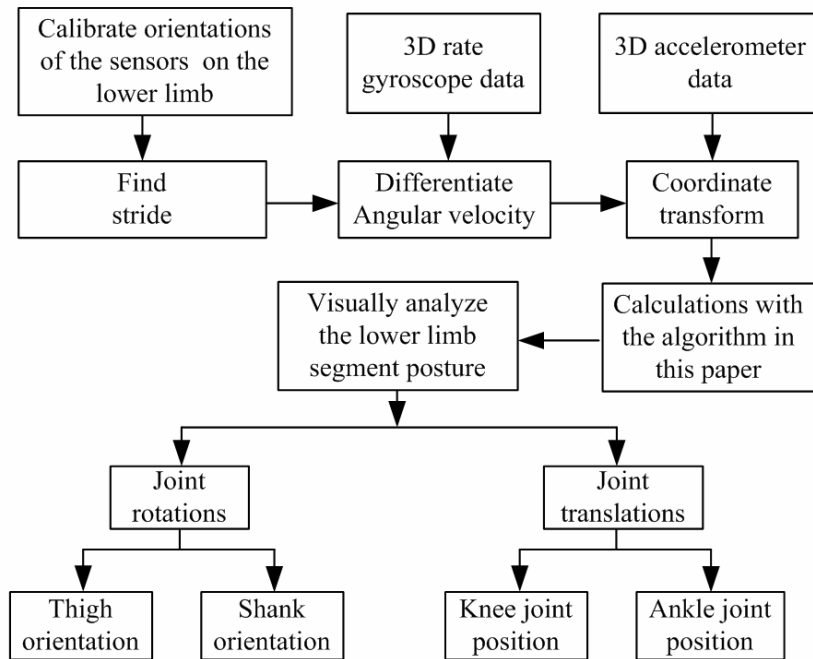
Calibrate orientations of the sensors on the lower limb

3D rate gyroscope data

3D accelerometer data

Find stride

Differentiate Angular velocity

Coordinate transform

Visually analyze the lower limb segment posture

Calculations with the algorithm in this paper

Joint rotations

Joint translations

Thigh orientation

Shank orientation

Knee joint position

Ankle joint position